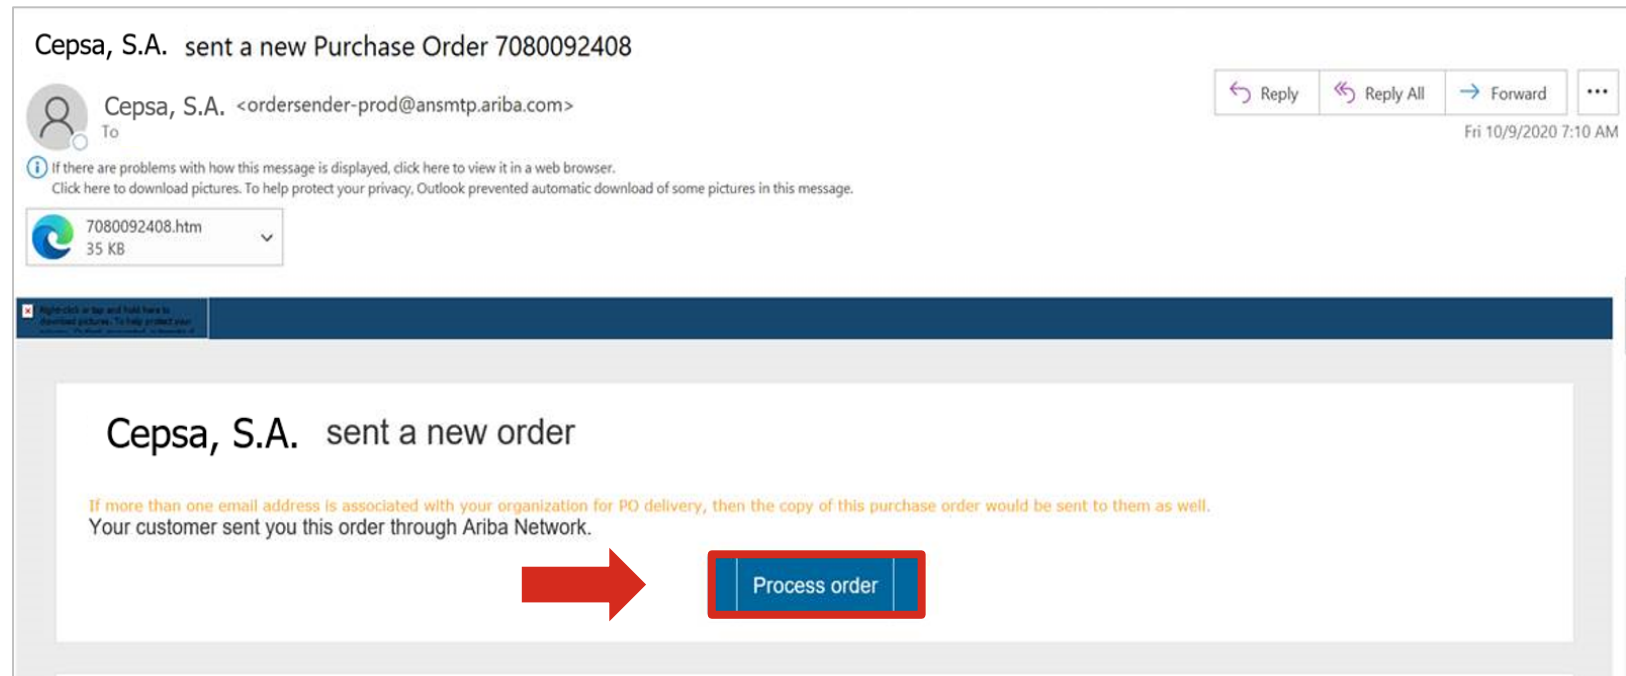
Cepsa, S.A. sent a new Purchase Order 7080092408

Cepsa, S.A. <ordersender-prod@ansmtp.ariba.com>
To

Reply | Reply All | Forward | ...

Fri 10/9/2020 7:10 AM

If there are problems with how this message is displayed, click here to view it in a web browser.
Click here to download pictures. To help protect your privacy, Outlook prevented automatic download of some pictures in this message.

7080092408.htm
35 KB

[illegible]

Cepsa, S.A. sent a new order

If more than one email address is associated with your organization for PO delivery, then the copy of this purchase order would be sent to them as well.
Your customer sent you this order through Ariba Network.

Process order